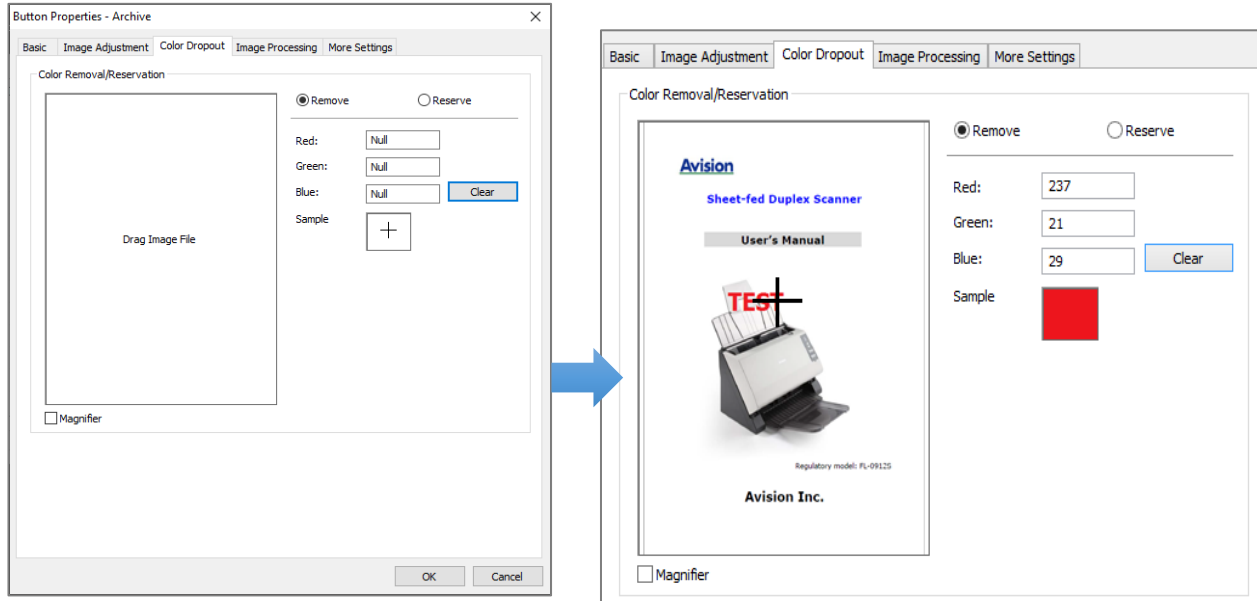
Button Properties - Archive

Basic | Image Adjustment | Color Dropout | Image Processing | More Settings

Color Removal/Reservation

Remove   Reserve

Red: Null
Green: Null
Blue: Null   Clear
Sample

Drag Image File

Magnifier

OK   Cancel

Basic | Image Adjustment | Color Dropout | Image Processing | More Settings

Color Removal/Reservation

Remove   Reserve

Red: 237
Green: 21
Blue: 29   Clear
Sample

Avision

Sheet-fed Duplex Scanner

User's Manual

TEST

Regulatory model: FL-0912S

Avision Inc.

Magnifier